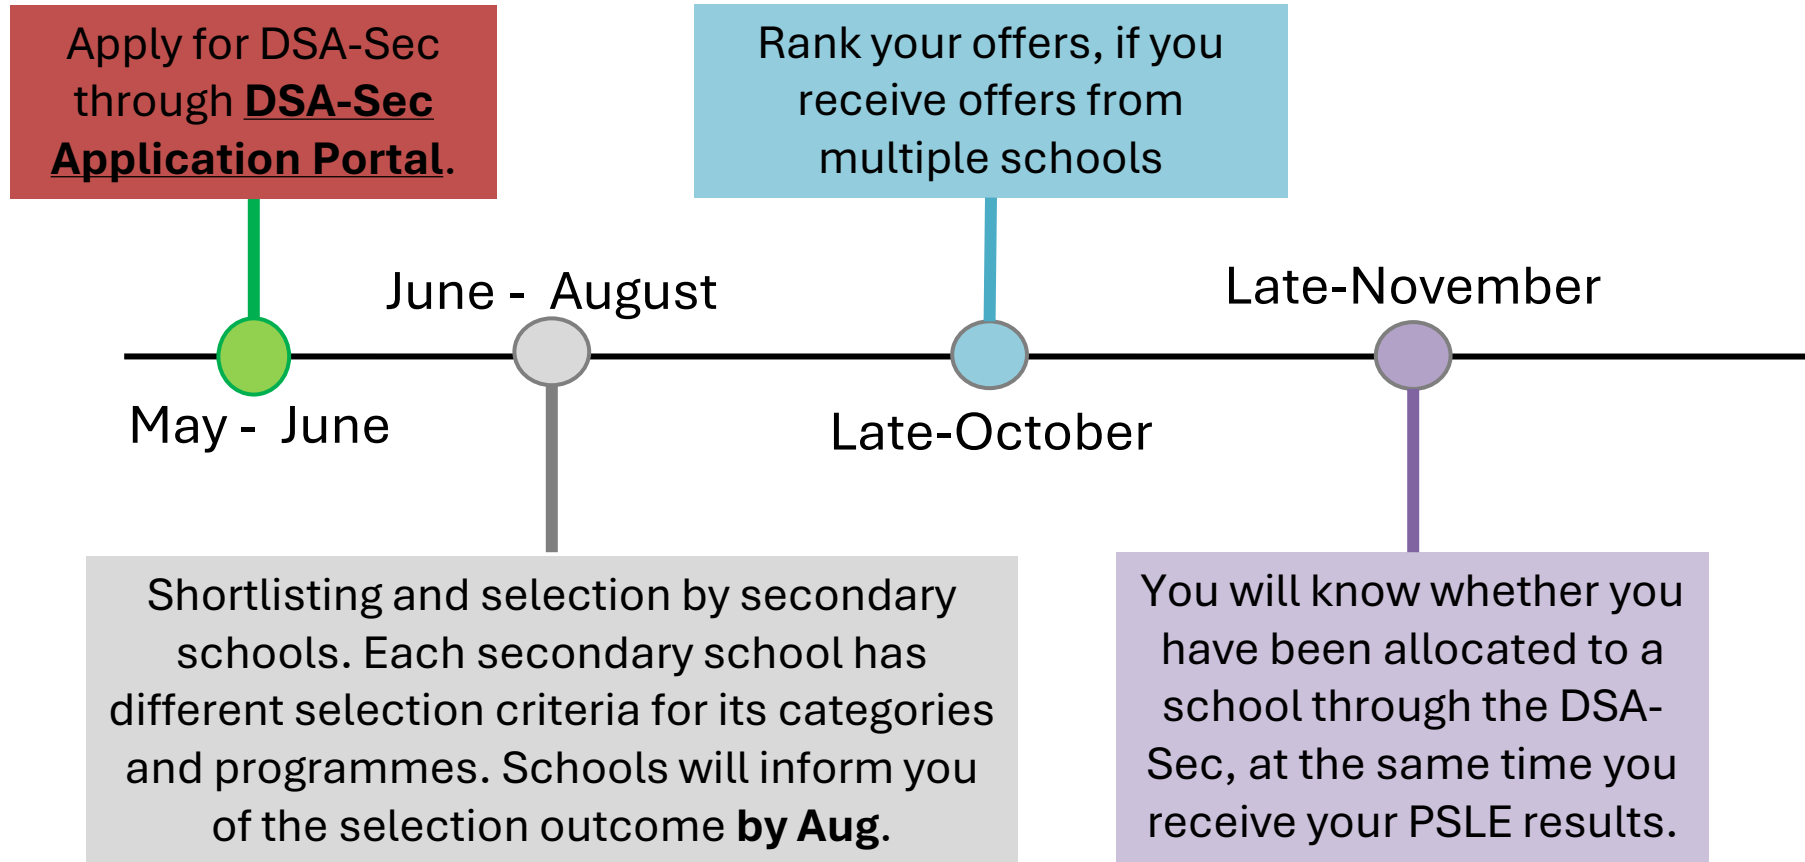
Apply for DSA-Sec through **DSA-Sec Application Portal**.

Rank your offers, if you receive offers from multiple schools

June - August

Late-November

May - June

Late-October

Shortlisting and selection by secondary schools. Each secondary school has different selection criteria for its categories and programmes. Schools will inform you of the selection outcome **by Aug**.

You will know whether you have been allocated to a school through the DSA-Sec, at the same time you receive your PSLE results.